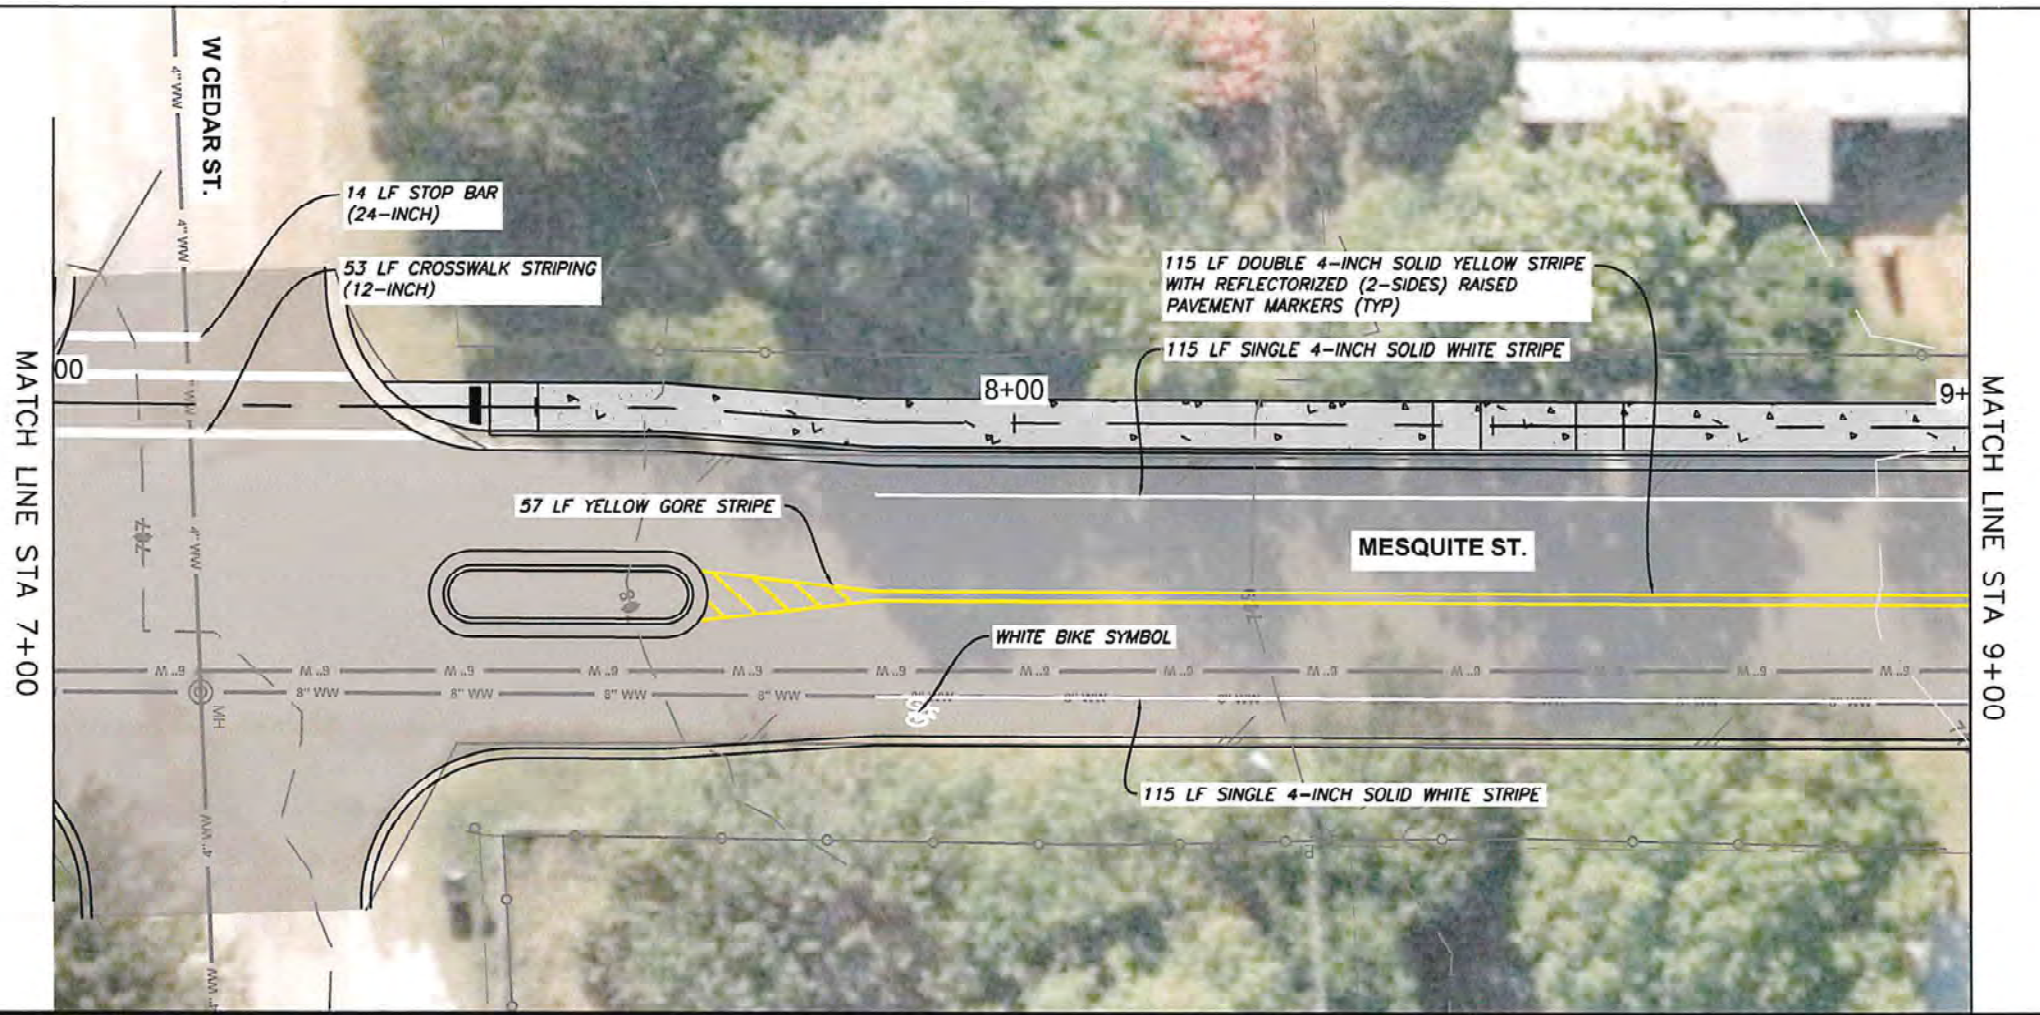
W CEDAR ST.

14 LF STOP BAR (24-INCH)

53 LF CROSSWALK STRIPING (12-INCH)

115 LF DOUBLE 4-INCH SOLID YELLOW STRIPE WITH REFLECTORIZED (2-SIDES) RAISED PAVEMENT MARKERS (TYP)

115 LF SINGLE 4-INCH SOLID WHITE STRIPE

MATCH LINE STA 7+00

00

8+00

9+

MATCH LINE STA 9+00

57 LF YELLOW GORE STRIPE

MESQUITE ST.

WHITE BIKE SYMBOL

4" WW

6" W

8" WW

MH

115 LF SINGLE 4-INCH SOLID WHITE STRIPE